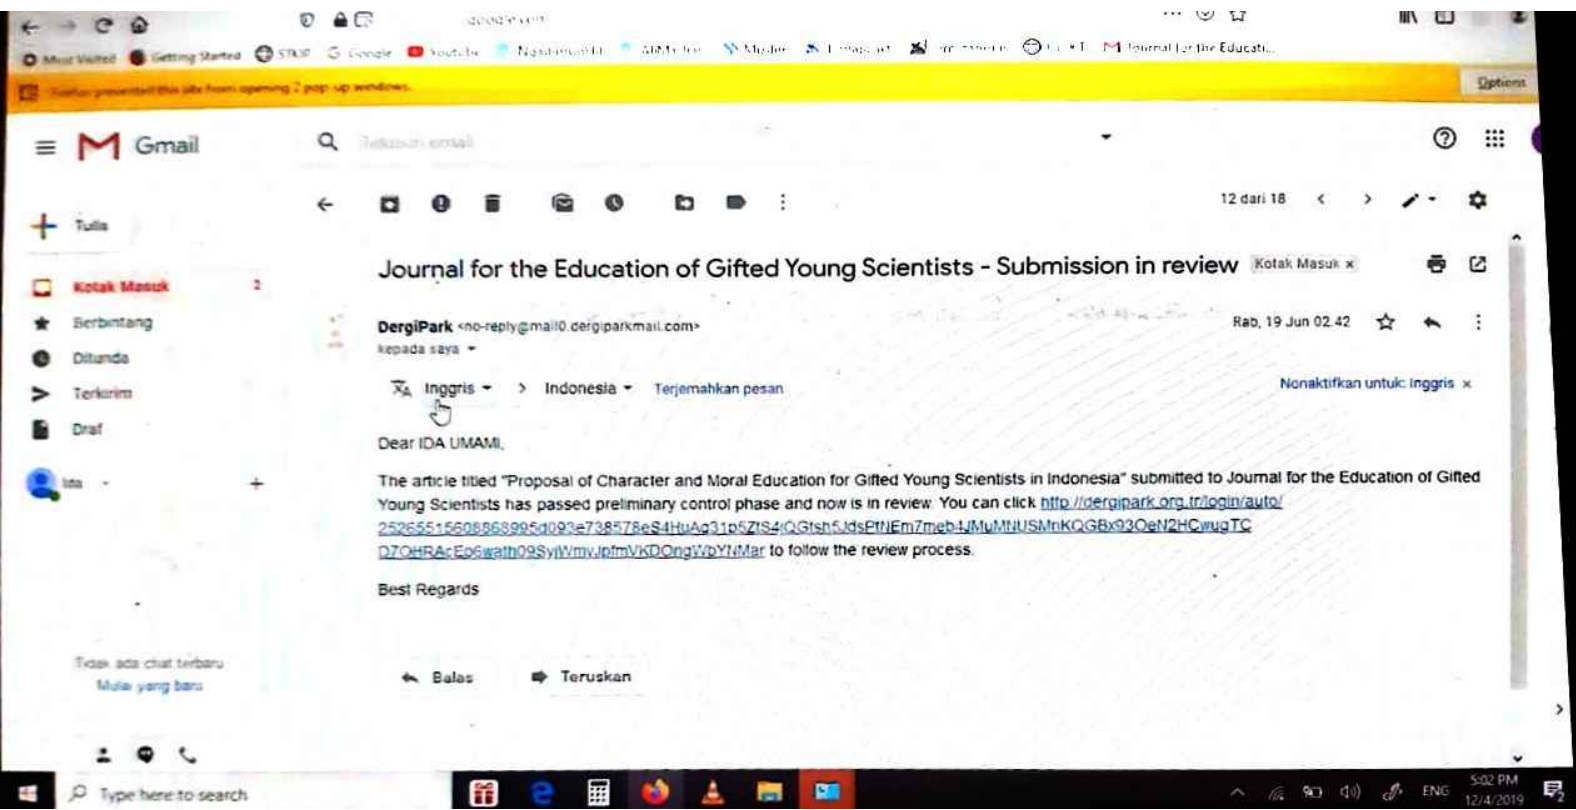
google.com

Most Visited  Getting Started  STKIP  Google  YouTube  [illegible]  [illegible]  Mosalsl  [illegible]  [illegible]  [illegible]  Journal for the Educati...

Firefox prevented this site from opening 2 pop-up windows.  Options

Gmail

Telusuri email

12 dari 18

Tulis

Kotak Masuk 2

Berbintang

Ditunda

Terkirim

Draf

Ida

Tidak ada chat terbaru
Mulai yang baru

Journal for the Education of Gifted Young Scientists - Submission in review  Kotak Masuk ×

DergiPark <no-reply@mail0.dergiparkmail.com>
kepada saya

Rab, 19 Jun 02.42

Inggris  >  Indonesia  Terjemahkan pesan

Nonaktifkan untuk: Inggris ×

Dear IDA UMAMI,

The article titled "Proposal of Character and Moral Education for Gifted Young Scientists in Indonesia" submitted to Journal for the Education of Gifted Young Scientists has passed preliminary control phase and now is in review. You can click http://dergipark.org.tr/login/auto/2526551560886899 5d093e738578e$4HuAg31p5ZtS4iQGtsh5JdsPtNEm7meb4JMuMNUSMnKQGBx93OeN2HCwugTCD7OHRAcEo6wath09SyjWmyJpfmVKDOngWbYNMar to follow the review process.

Best Regards

Balas

Teruskan

Type here to search

ENG  5:02 PM  12/4/2019